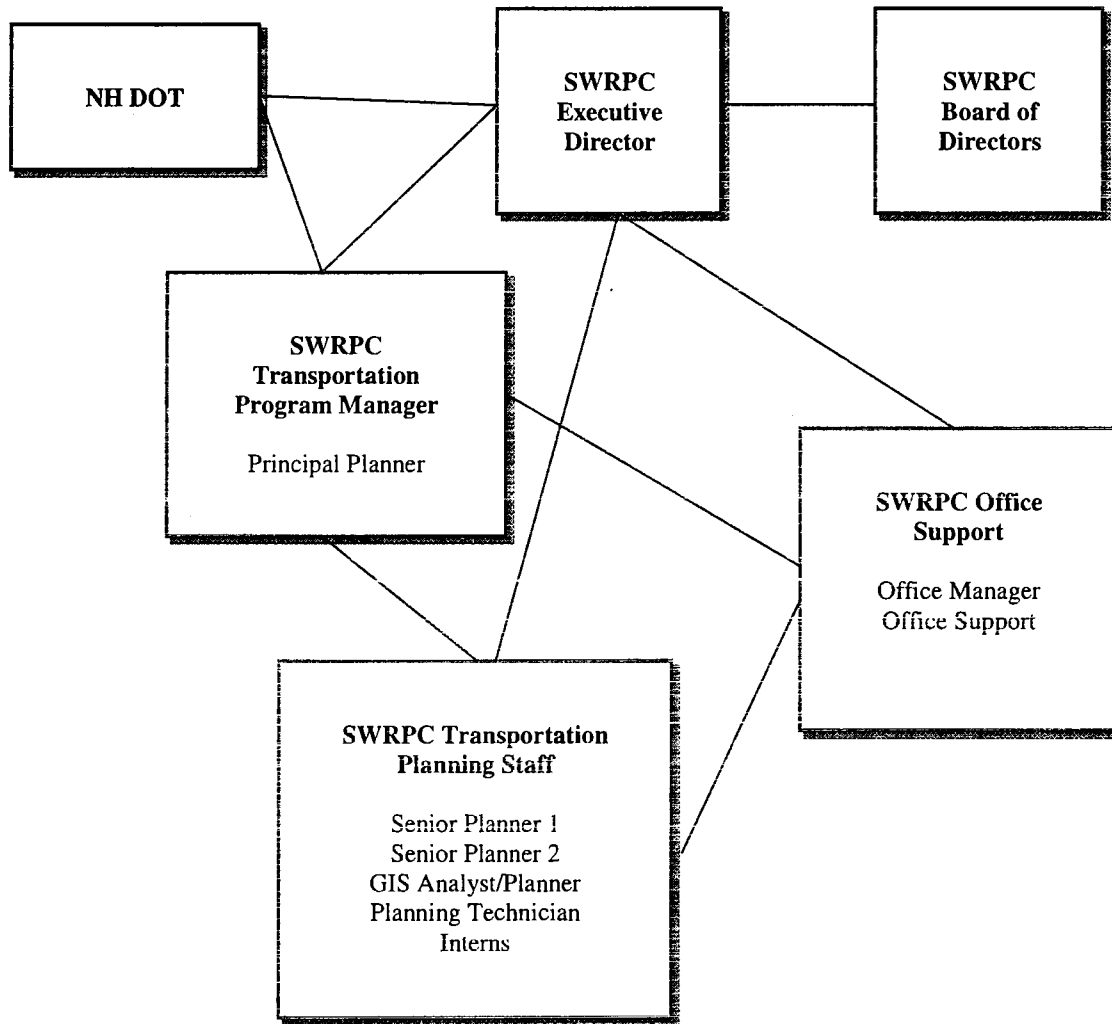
NH DOT

SWRPC Executive Director

SWRPC Board of Directors

SWRPC Transportation Program Manager

Principal Planner

SWRPC Office Support

Office Manager
Office Support

SWRPC Transportation Planning Staff

Senior Planner 1
Senior Planner 2
GIS Analyst/Planner
Planning Technician
Interns